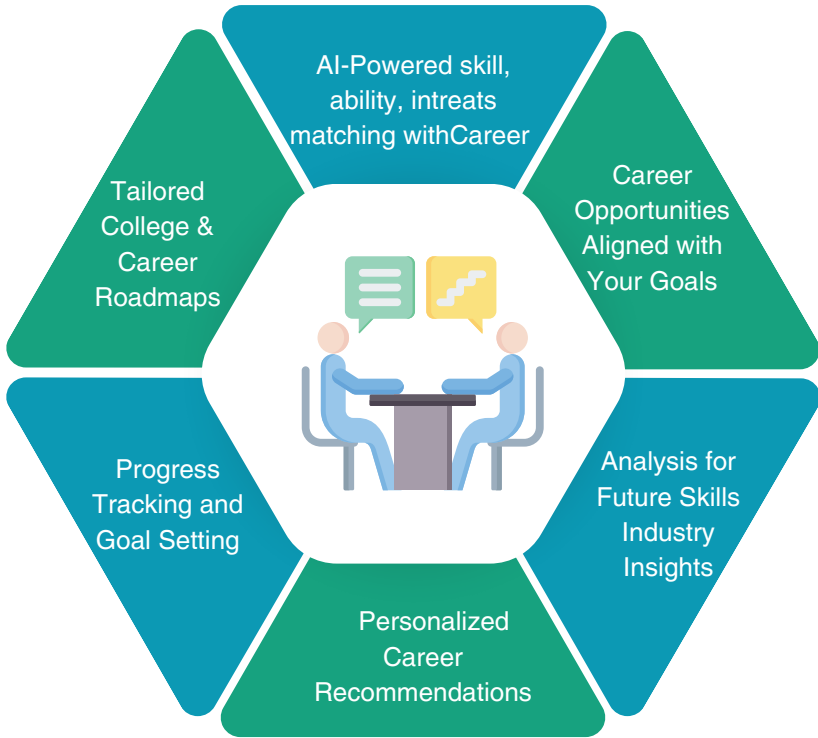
AI-Powered skill, ability, intreats matching withCareer

Career Opportunities Aligned with Your Goals

Analysis for Future Skills Industry Insights

Personalized Career Recommendations

Progress Tracking and Goal Setting

Tailored College & Career Roadmaps